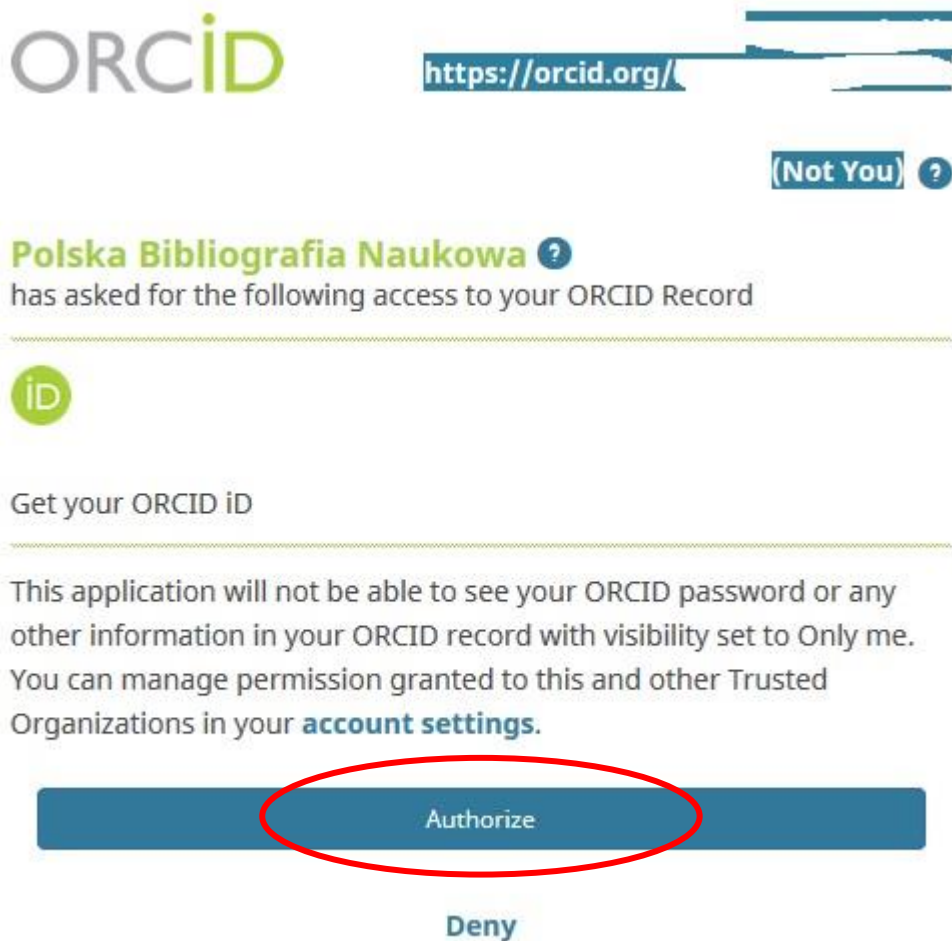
ORCID

https://orcid.org/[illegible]

(Not You) ?

Polska Bibliografia Naukowa ?
has asked for the following access to your ORCID Record

iD

Get your ORCID iD

This application will not be able to see your ORCID password or any other information in your ORCID record with visibility set to Only me. You can manage permission granted to this and other Trusted Organizations in your account settings.

Authorize

Deny